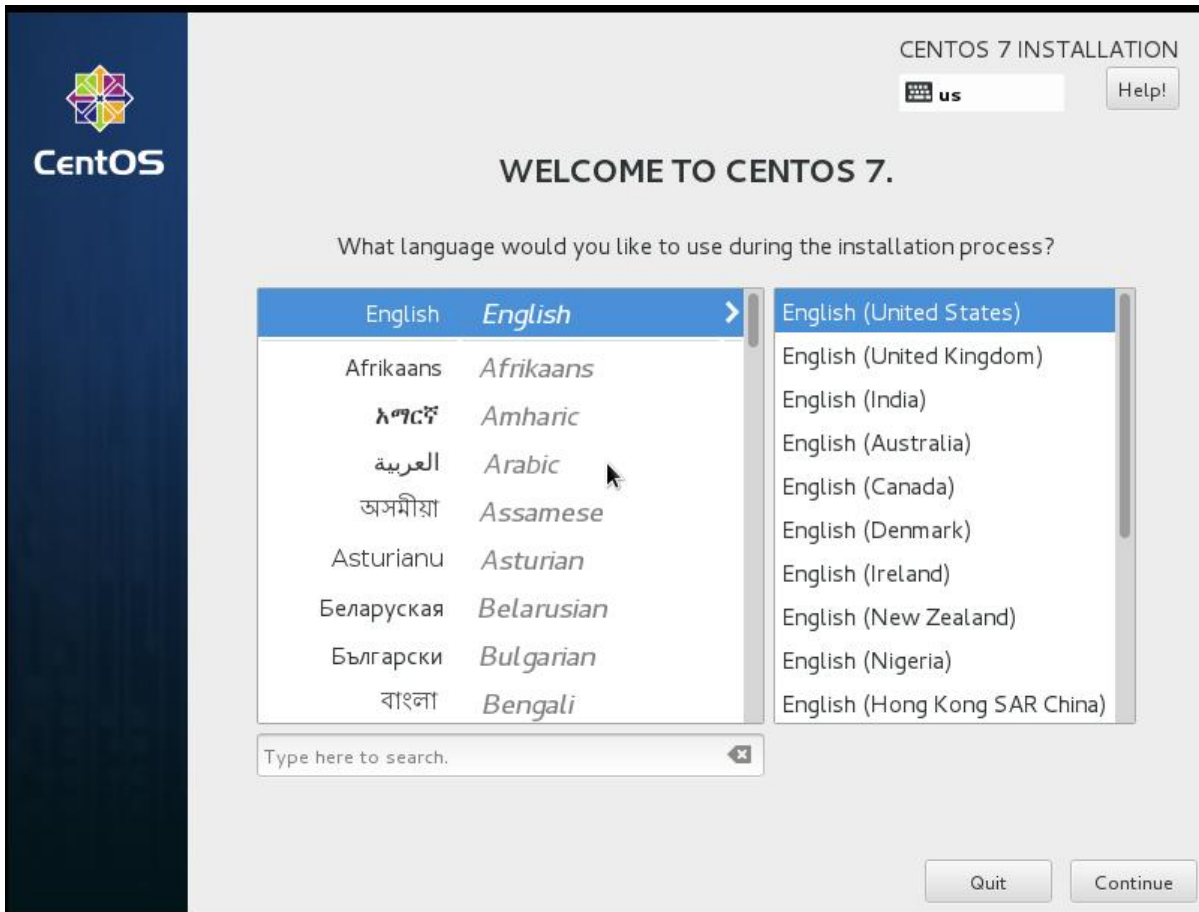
CentOS

CENTOS 7 INSTALLATION

us

Help!

WELCOME TO CENTOS 7.

What language would you like to use during the installation process?

| | |
|---|---|
| English | English |
| Afrikaans | Afrikaans |
| አማርኛ | Amharic |
| العربية | Arabic |
| অসমীয়া | Assamese |
| Asturianu | Asturian |
| Беларуская | Belarusian |
| Български | Bulgarian |
| বাংলা | Bengali |

English (United States)
English (United Kingdom)
English (India)
English (Australia)
English (Canada)
English (Denmark)
English (Ireland)
English (New Zealand)
English (Nigeria)
English (Hong Kong SAR China)

Type here to search.

Quit

Continue